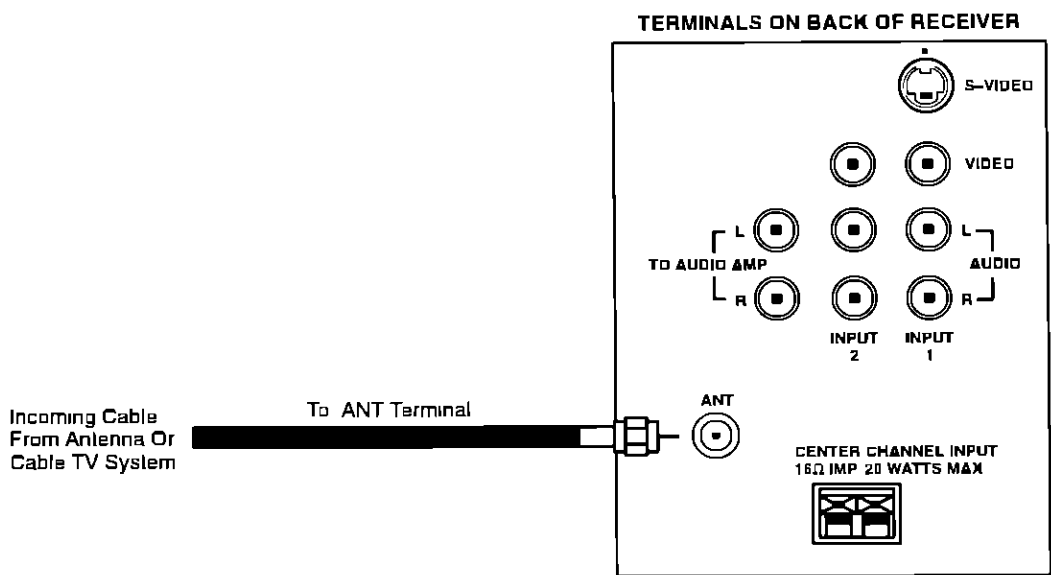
TERMINALS ON BACK OF RECEIVER

S-VIDEO

VIDEO

L

TO AUDIO AMP

R

L

AUDIO

R

INPUT 2

INPUT 1

ANT

Incoming Cable From Antenna Or Cable TV System

To ANT Terminal

CENTER CHANNEL INPUT 16Ω IMP 20 WATTS MAX